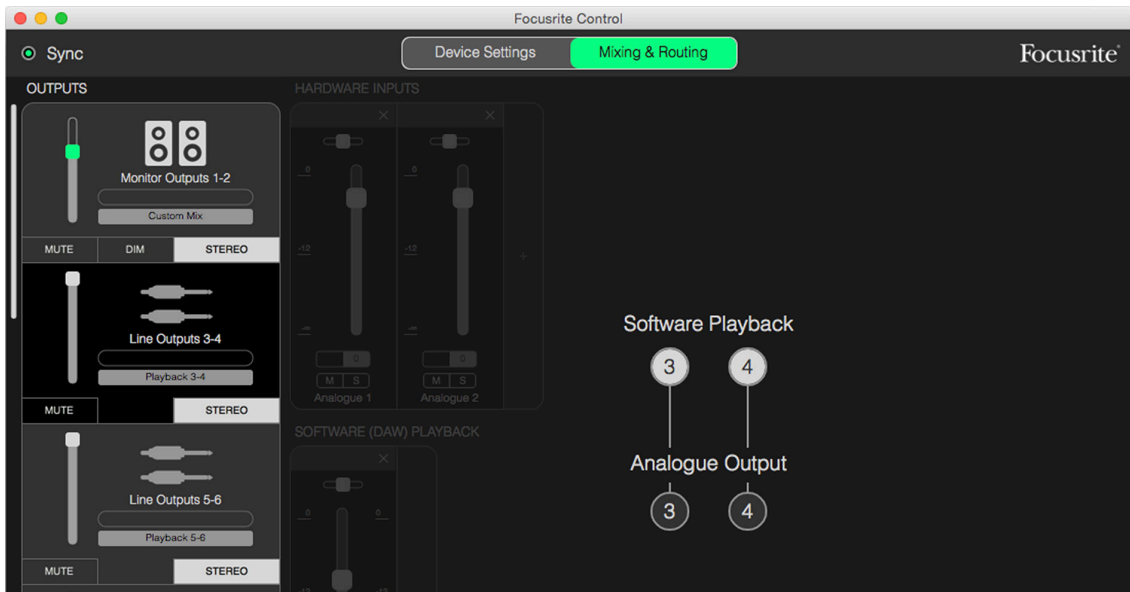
Focusrite Control

Sync

Device Settings

Mixing & Routing

Focusrite

OUTPUTS

Monitor Outputs 1-2

Custom Mix

MUTE

DIM

STEREO

Line Outputs 3-4

Playback 3-4

MUTE

STEREO

Line Outputs 5-6

Playback 5-6

MUTE

STEREO

HARDWARE INPUTS

0

-12

-∞

0

M S

Analogue 1

0

-12

-∞

0

M S

Analogue 2

+

SOFTWARE (DAW) PLAYBACK

0

0

Software Playback

3

4

Analogue Output

3

4